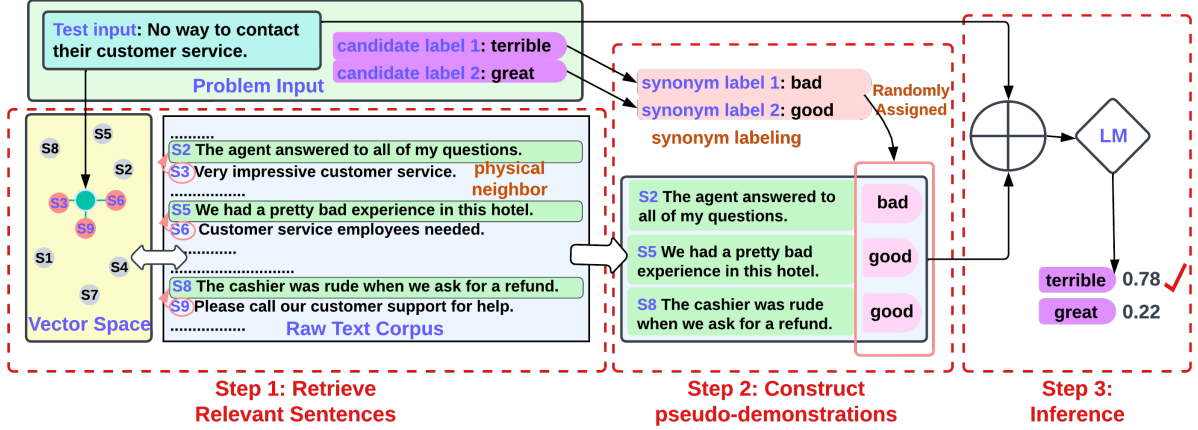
Test input: No way to contact their customer service.

candidate label 1: terrible
candidate label 2: great

Problem Input

synonym label 1: bad
synonym label 2: good

Randomly Assigned

synonym labeling

S5
S8
S2
S3
S6
S9
S1
S4
S7

Vector Space

..........
S2 The agent answered to all of my questions.
S3 Very impressive customer service.
physical neighbor
...............
S5 We had a pretty bad experience in this hotel.
S6 Customer service employees needed.
...........
.........................
S8 The cashier was rude when we ask for a refund.
S9 Please call our customer support for help.
................

Raw Text Corpus

S2 The agent answered to all of my questions. bad
S5 We had a pretty bad experience in this hotel. good
S8 The cashier was rude when we ask for a refund. good

LM

terrible 0.78
great 0.22

Step 1: Retrieve Relevant Sentences

Step 2: Construct pseudo-demonstrations

Step 3: Inference